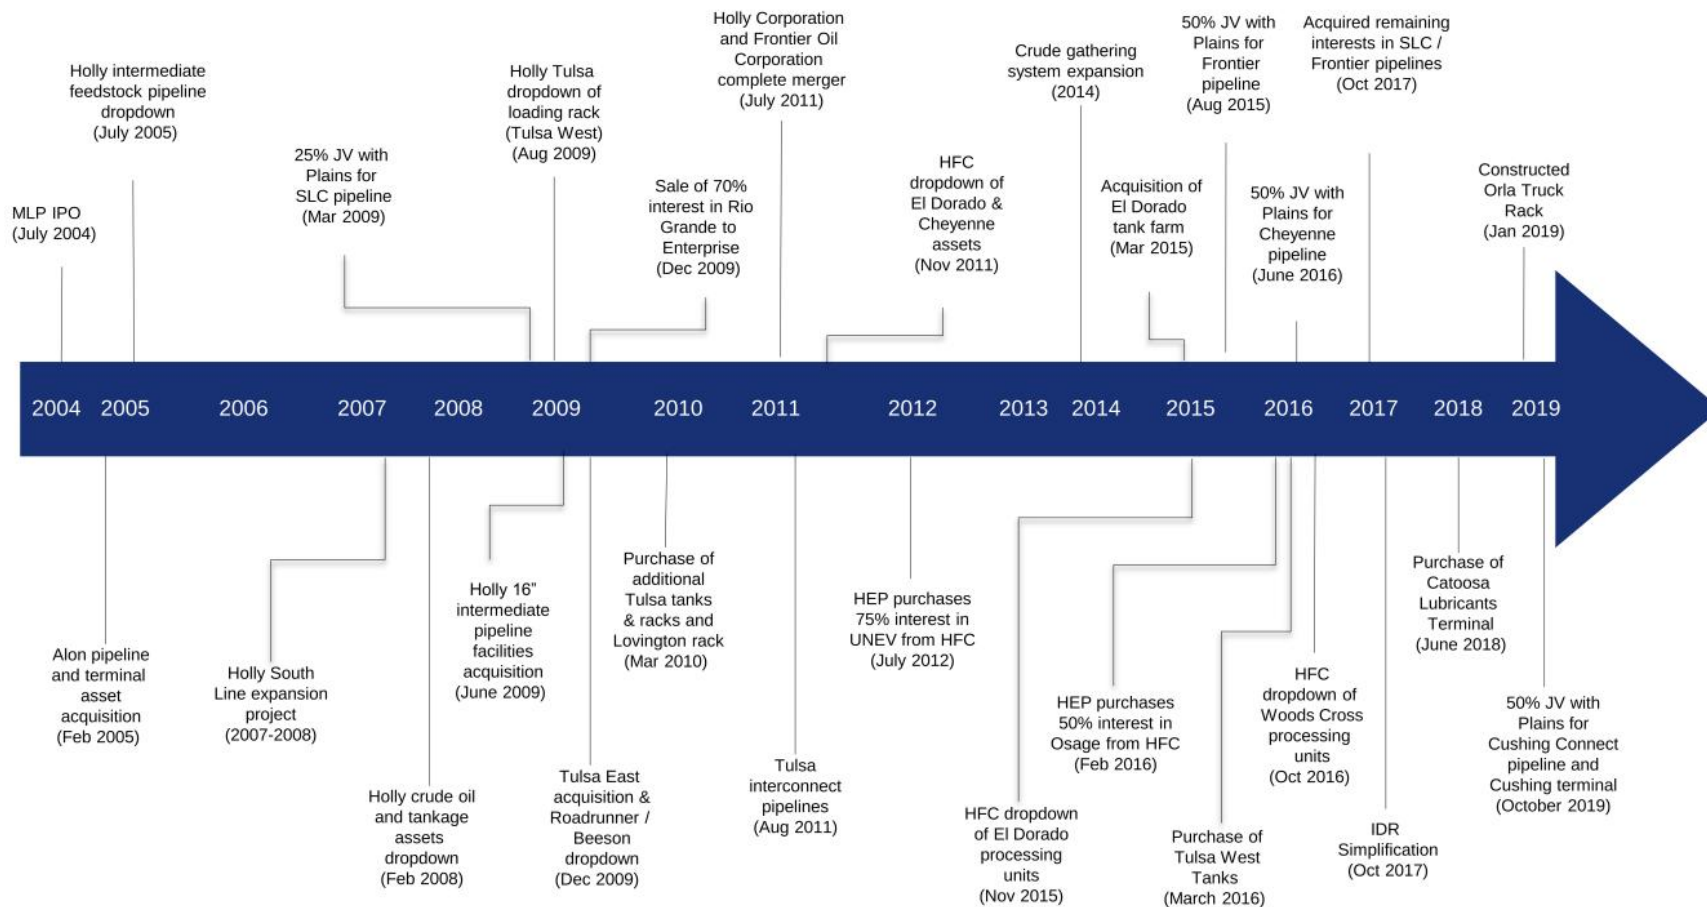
MLP IPO (July 2004)

Holly intermediate feedstock pipeline dropdown (July 2005)

25% JV with Plains for SLC pipeline (Mar 2009)

Holly Tulsa dropdown of loading rack (Tulsa West) (Aug 2009)

Sale of 70% interest in Rio Grande to Enterprise (Dec 2009)

Holly Corporation and Frontier Oil Corporation complete merger (July 2011)

HFC dropdown of El Dorado & Cheyenne assets (Nov 2011)

Crude gathering system expansion (2014)

Acquisition of El Dorado tank farm (Mar 2015)

50% JV with Plains for Frontier pipeline (Aug 2015)

50% JV with Plains for Cheyenne pipeline (June 2016)

Acquired remaining interests in SLC / Frontier pipelines (Oct 2017)

Constructed Orla Truck Rack (Jan 2019)

2004 2005 2006 2007 2008 2009 2010 2011 2012 2013 2014 2015 2016 2017 2018 2019

Alon pipeline and terminal asset acquisition (Feb 2005)

Holly South Line expansion project (2007-2008)

Holly crude oil and tankage assets dropdown (Feb 2008)

Holly 16" intermediate pipeline facilities acquisition (June 2009)

Tulsa East acquisition & Roadrunner / Beeson dropdown (Dec 2009)

Purchase of additional Tulsa tanks & racks and Lovington rack (Mar 2010)

Tulsa interconnect pipelines (Aug 2011)

HEP purchases 75% interest in UNEV from HFC (July 2012)

HFC dropdown of El Dorado processing units (Nov 2015)

HEP purchases 50% interest in Osage from HFC (Feb 2016)

Purchase of Tulsa West Tanks (March 2016)

HFC dropdown of Woods Cross processing units (Oct 2016)

IDR Simplification (Oct 2017)

Purchase of Catoosa Lubricants Terminal (June 2018)

50% JV with Plains for Cushing Connect pipeline and Cushing terminal (October 2019)